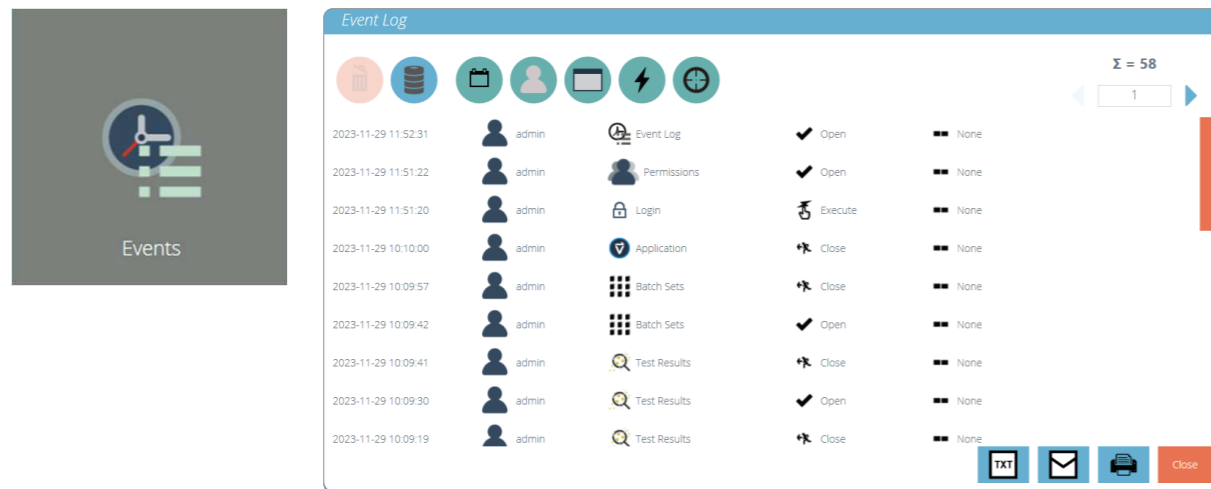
Events

Event Log

Σ = 58

1

| | | | | |
|---|---|---|---|---|
| 2023-11-29 11:52:31 | admin | Event Log | Open | None |
| 2023-11-29 11:51:22 | admin | Permissions | Open | None |
| 2023-11-29 11:51:20 | admin | Login | Execute | None |
| 2023-11-29 10:10:00 | admin | Application | Close | None |
| 2023-11-29 10:09:57 | admin | Batch Sets | Close | None |
| 2023-11-29 10:09:42 | admin | Batch Sets | Open | None |
| 2023-11-29 10:09:41 | admin | Test Results | Close | None |
| 2023-11-29 10:09:30 | admin | Test Results | Open | None |
| 2023-11-29 10:09:19 | admin | Test Results | Close | None |

TXT

Close